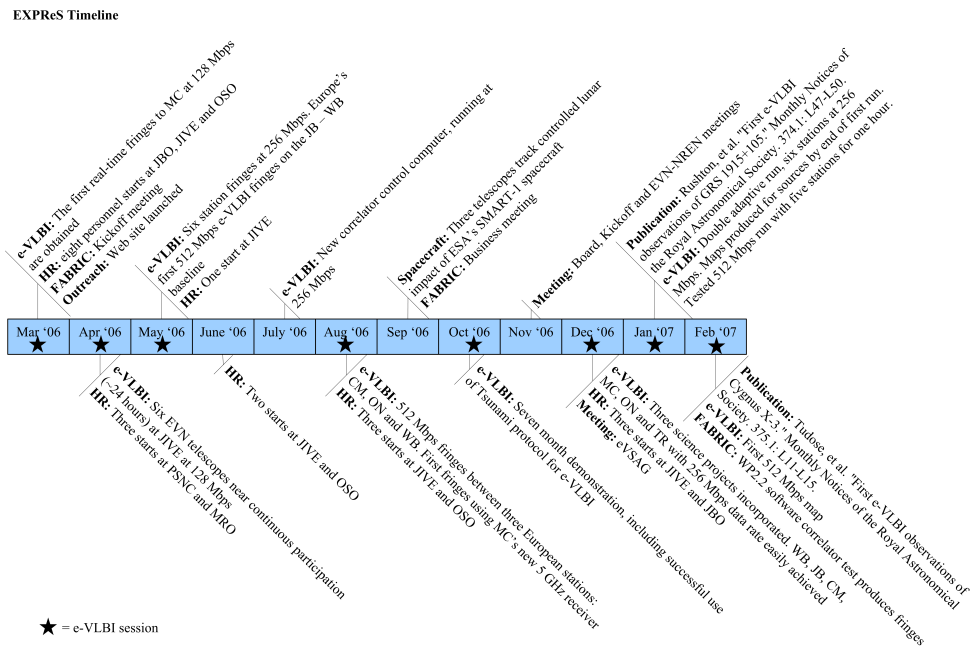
EXPReS Timeline

**e-VLBI:** The first real-time fringes to MC at 128 Mbps are obtained
**HR:** eight personnel starts at JBO, JIVE and OSO
**FABRIC:** Kickoff meeting
**Outreach:** Web site launched

**e-VLBI:** Six station fringes at 256 Mbps. Europe's first 512 Mbps e-VLBI fringes on the JB – WB baseline
**HR:** One start at JIVE

**e-VLBI:** New correlator control computer, running at 256 Mbps

**Spacecraft:** Three telescopes track controlled lunar impact of ESA's SMART-1 spacecraft
**FABRIC:** Business meeting

**Meeting:** Board, Kickoff and EVN-NREN meetings

**Publication:** Rushton, et al. "First e-VLBI observations of GRS 1915+105," Monthly Notices of the Royal Astronomical Society, 374.1: L47-L50.
**e-VLBI:** Double adaptive run, six stations at 256 Mbps. Maps produced for sources by end of first run. Tested 512 Mbps run with five stations for one hour.

| Mar '06 | Apr '06 | May '06 | June '06 | July '06 | Aug '06 | Sep '06 | Oct '06 | Nov '06 | Dec '06 | Jan '07 | Feb '07 |
|---|---|---|---|---|---|---|---|---|---|---|---|
| ★ | ★ | ★ | | | ★ | | ★ | | ★ | ★ | ★ |

**e-VLBI:** Six EVN telescopes near continuous participation (~24 hours) at JIVE at 128 Mbps
**HR:** Three starts at PSNC and MRO

**HR:** Two starts at JIVE and OSO

**e-VLBI:** 512 Mbps fringes between three European stations: CM, ON and WB. First fringes using MC's new 5 GHz receiver
**HR:** Three starts at JIVE and OSO

**e-VLBI:** Seven month demonstration, including successful use of Tsunami protocol for e-VLBI

**e-VLBI:** Three science projects incorporated. WB, JB, CM, MC, ON and TR with 256 Mbps data rate easily achieved
**HR:** Three starts at JIVE and JBO
**Meeting:** eVSAG

**Publication:** Tudose, et al. "First e-VLBI observations of Cygnus X-3," Monthly Notices of the Royal Astronomical Society, 375.1: L11-L15.
**e-VLBI:** First 512 Mbps map
**FABRIC:** WP2.2 software correlator test produces fringes

★ = e-VLBI session